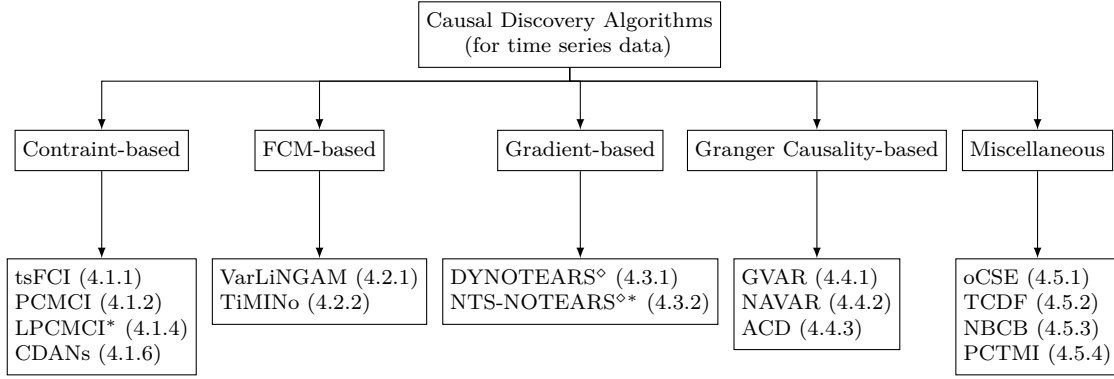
Causal Discovery Algorithms (for time series data)

Contraint-based

FCM-based

Gradient-based

Granger Causality-based

Miscellaneous

tsFCI (4.1.1)
PCMCI (4.1.2)
LPCMCI* (4.1.4)
CDANs (4.1.6)

VarLiNGAM (4.2.1)
TiMINo (4.2.2)

DYNOTEARS$^\diamond$ (4.3.1)
NTS-NOTEARS$^{\diamond *}$ (4.3.2)

GVAR (4.4.1)
NAVAR (4.4.2)
ACD (4.4.3)

oCSE (4.5.1)
TCDF (4.5.2)
NBCB (4.5.3)
PCTMI (4.5.4)